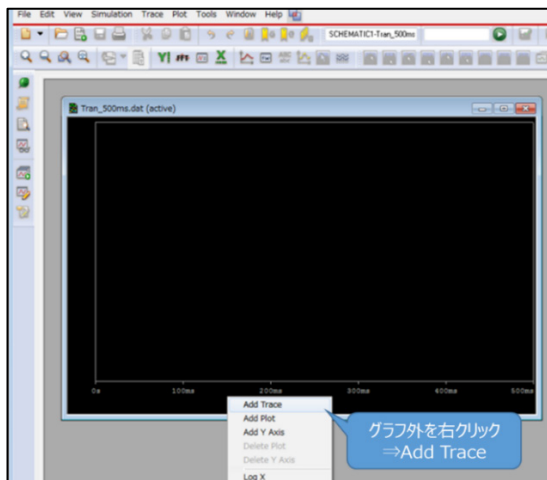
File Edit View Simulation Trace Plot Tools Window Help

SCHEMATIC1-Tran_500ms

Tran_500ms.dat (active)

0s 100ms 200ms 300ms 400ms 500ms

Add Trace
Add Plot
Add Y Axis
Delete Plot
Delete Y Axis
Log X

グラフ外を右クリック
⇒Add Trace